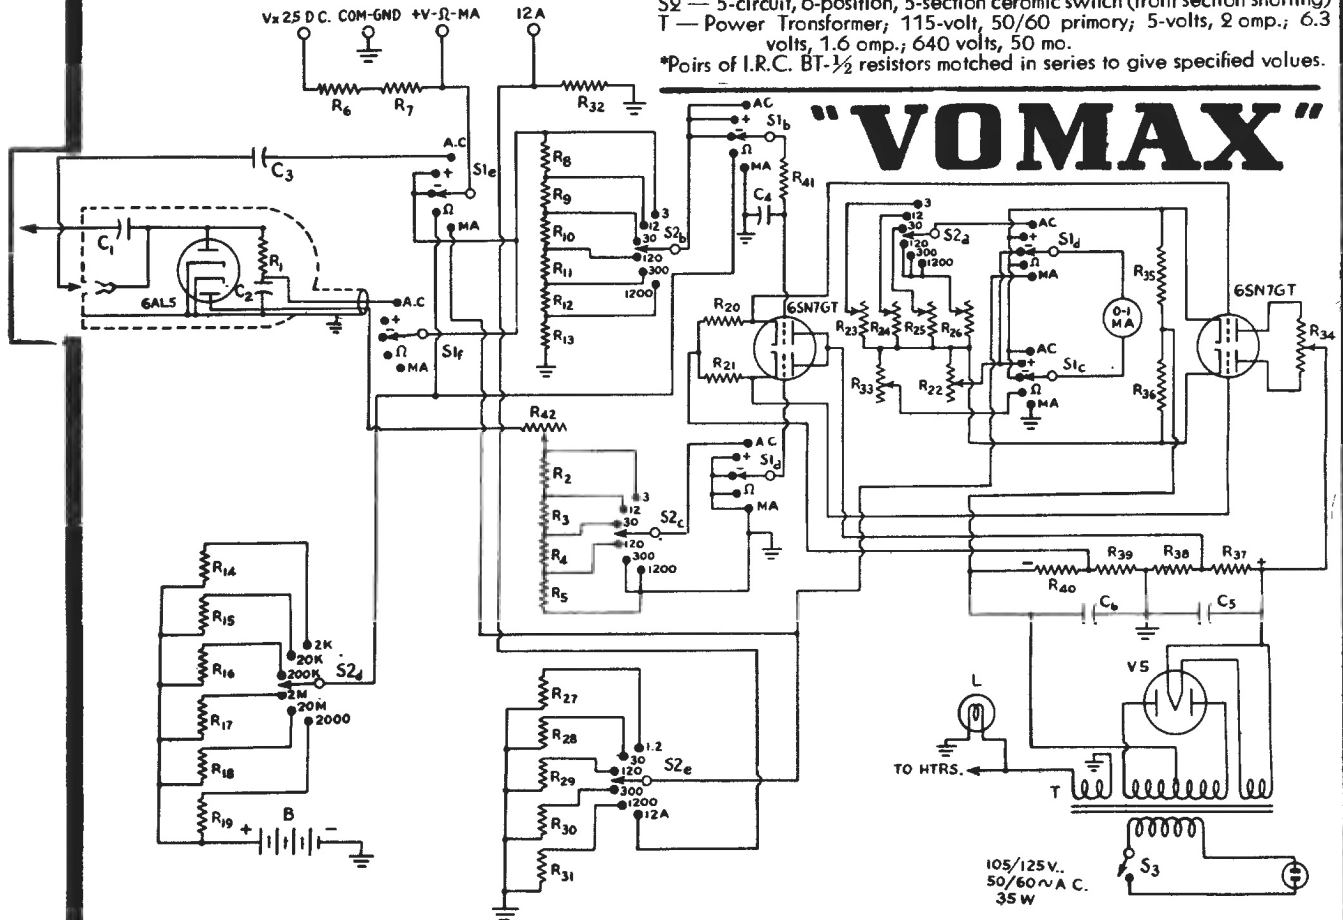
S2 — 5-circuit, 6-position, 5-section ceramic switch (front section shorting)
T — Power Transformer; 115-volt, 50/60 primory; 5-volts, 2 omp.; 6.3 volts, 1.6 omp.; 640 volts, 50 mo.
*Poirs of I.R.C. BT-½ resistors motched in series to give specified volues.

"VOMAX"

V x 2.5 D.C. COM-GND +V-Ω-MA 12 A

$R_6$ $R_7$ $R_{32}$

A.C + - Ω MA $S1_e$

$C_3$ $C_1$ $C_2$ $R_1$ 6AL5

A.C + - Ω MA $S1_f$

$R_8$ $R_9$ $R_{10}$ $R_{11}$ $R_{12}$ $R_{13}$

3 12 30 120 300 1200 $S2_b$

AC + - Ω MA $S1_b$ $C_4$ $R_{41}$

$R_{20}$ $R_{21}$ 6SN7GT

3 12 30 120 300 1200 $S2_a$

$R_{23}$ $R_{24}$ $R_{25}$ $R_{26}$ $R_{33}$ $R_{22}$

AC + - Ω MA $S1_d$ 0-1 MA

AC + - Ω MA $S1_c$

$R_{35}$ $R_{36}$ 6SN7GT $R_{34}$

$R_{42}$ $R_2$ $R_3$ $R_4$ $R_5$

3 12 30 120 300 1200 $S2_c$

A C + - Ω MA $S1_d$

$R_{14}$ $R_{15}$ $R_{16}$ $R_{17}$ $R_{18}$ $R_{19}$

2K 20K 200K 2M 20M 2000 $S2_d$

B + -

$R_{27}$ $R_{28}$ $R_{29}$ $R_{30}$ $R_{31}$

1.2 30 120 300 1200 12A $S2_e$

$R_{39}$ $R_{38}$ $R_{37}$ $R_{40}$ − + $C_6$ $C_5$

V5 L TO HTRS. T $S_3$

105/125 V.. 50/60 ~ A C. 35 W